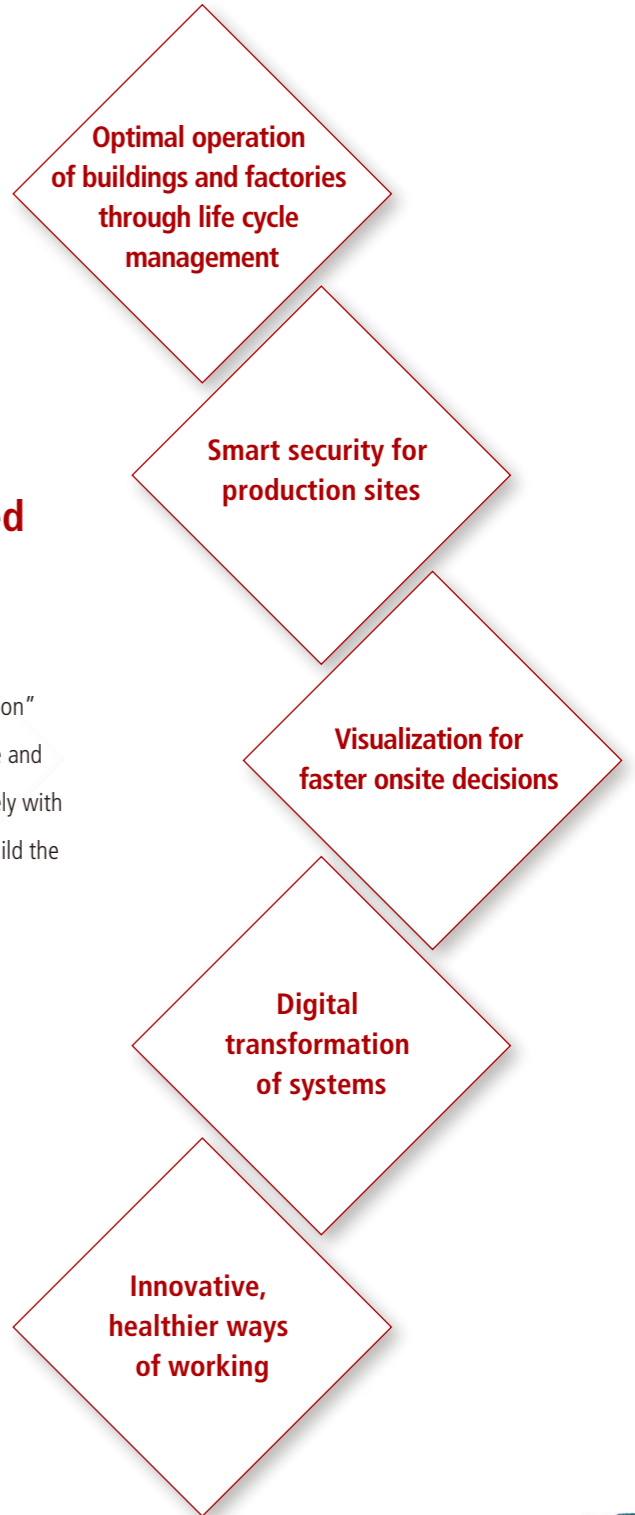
Optimal operation of buildings and factories through life cycle management

Smart security for production sites

d

on"
and
ly with
ild the

Visualization for faster onsite decisions

Digital transformation of systems

Innovative, healthier ways of working